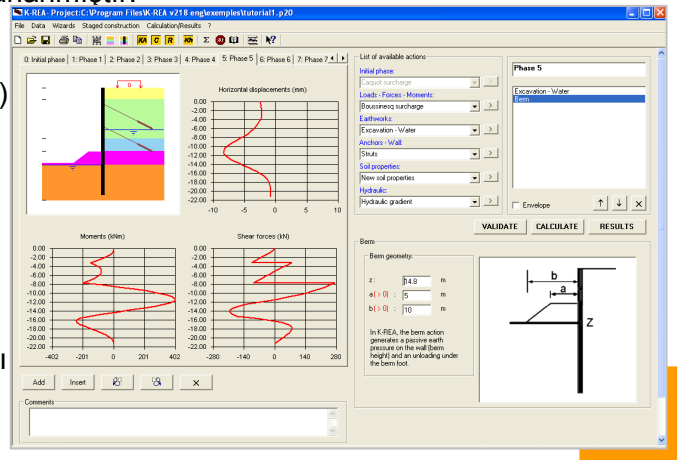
K-REA - Project:C:\Program Files\K-REA v218 eng\exemples\tutorial1.p20

File Data Wizards Staged construction Calculation/Results ?

0: Initial phase | 1: Phase 1 | 2: Phase 2 | 3: Phase 3 | 4: Phase 4 | 5: Phase 5 | 6: Phase 6 | 7: Phase 7

Horizontal displacements (mm)

0.00
-2.00
-4.00
-6.00
-8.00
-10.00
-12.00
-14.00
-16.00
-18.00
-20.00
-22.00

-10 -5 0 5 10

Moments (kNm)

0.00
-2.00
-4.00
-6.00
-8.00
-10.00
-12.00
-14.00
-16.00
-18.00
-20.00
-22.00

-402 -201 0 201 402

Shear forces (kN)

0.00
-2.00
-4.00
-6.00
-8.00
-10.00
-12.00
-14.00
-16.00
-18.00
-20.00
-22.00

-280 -140 0 140 280

Add Insert ×

Comments

List of available actions

Initial phase:
Liquid surcharge

Loads - Forces - Moments:
Boussinesq surcharge

Earthworks:
Excavation - Water

Anchors - Wall:
Struts

Soil properties:
New soil properties

Hydraulic:
Hydraulic gradient

Phase 5

Excavation - Water
Berm

Envelope

VALIDATE CALCULATE RESULTS

Berm

Berm geometry

z : 14.8 m
a (> 0) : 5 m
b (> 0) : 10 m

In K-REA, the berm action generates a passive earth pressure on the wall (berm height) and an unloading under the berm foot.

b
a
Z